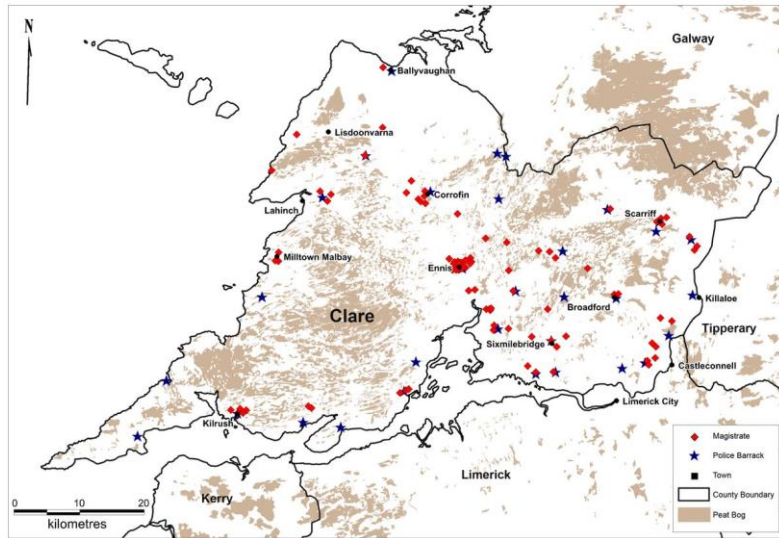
N

Galway

Ballyvaughan

Lisdoonvarna

Corrofin

Lahinch

Scarriff

Milltown Malbay

Ennis

Killaloe

Broadford

Clare

Tipperary

Sixmilebridge

Castleconnell

Limerick City

Kilrush

Magistrate

Police Barrack

Town

Limerick

County Boundary

Kerry

Peat Bog

0 10 20

kilometres